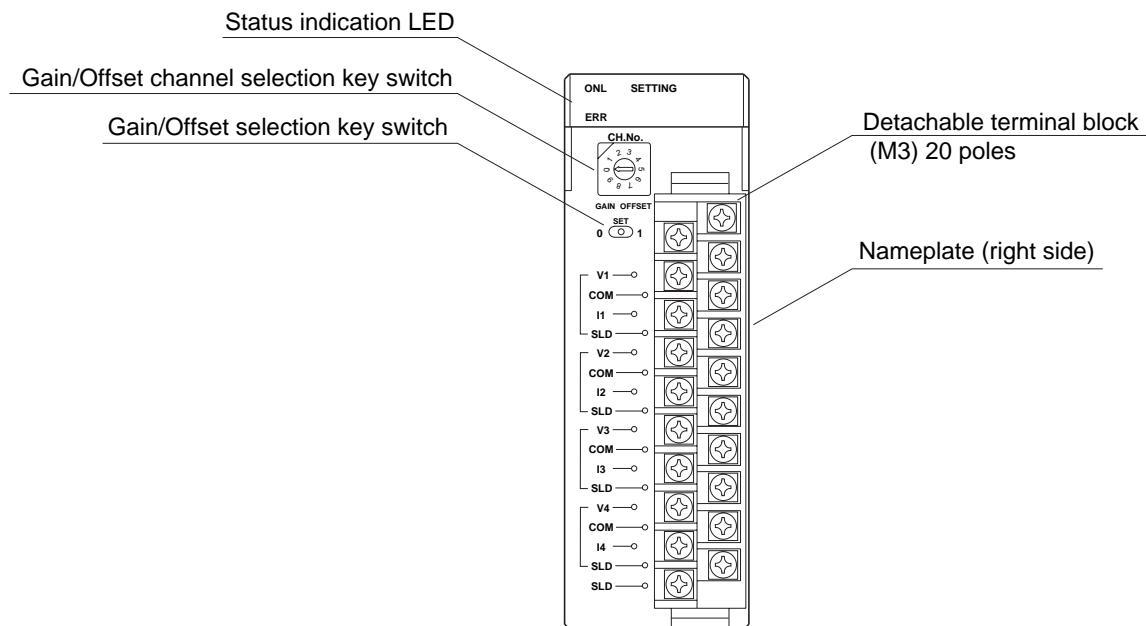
Status indication LED
Gain/Offset channel selection key switch
Gain/Offset selection key switch
ONL SETTING
ERR
CH.No.
0 1 2 3 4 5 6 7 8 9
GAIN OFFSET
SET
0 1
Detachable terminal block (M3) 20 poles
Nameplate (right side)
V1
COM
I1
SLD
V2
COM
I2
SLD
V3
COM
I3
SLD
V4
COM
I4
SLD
SLD